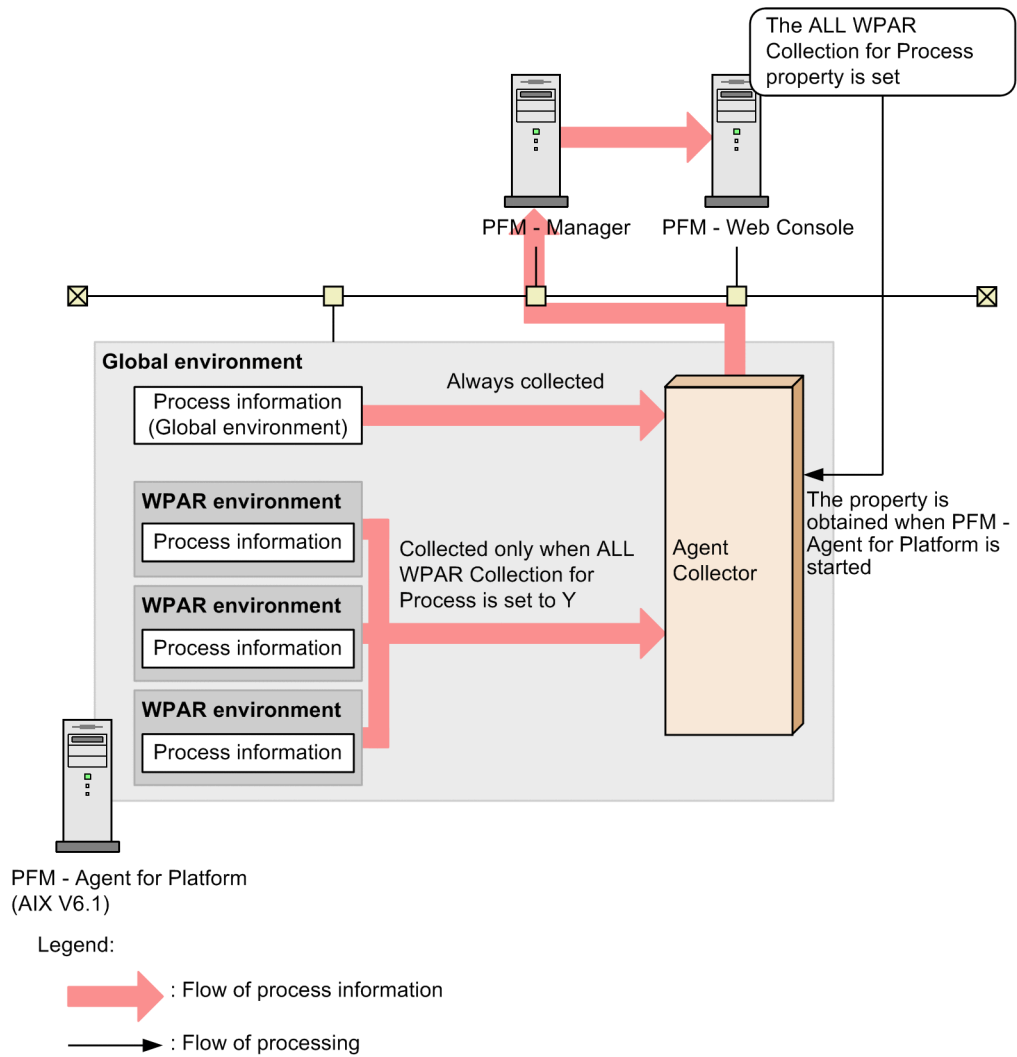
The ALL WPAR Collection for Process property is set

PFM - Manager

PFM - Web Console

Global environment

Always collected

Process information (Global environment)

WPAR environment

Process information

Collected only when ALL WPAR Collection for Process is set to Y

WPAR environment

Process information

WPAR environment

Process information

Agent Collector

The property is obtained when PFM - Agent for Platform is started

PFM - Agent for Platform (AIX V6.1)

Legend:

: Flow of process information

: Flow of processing